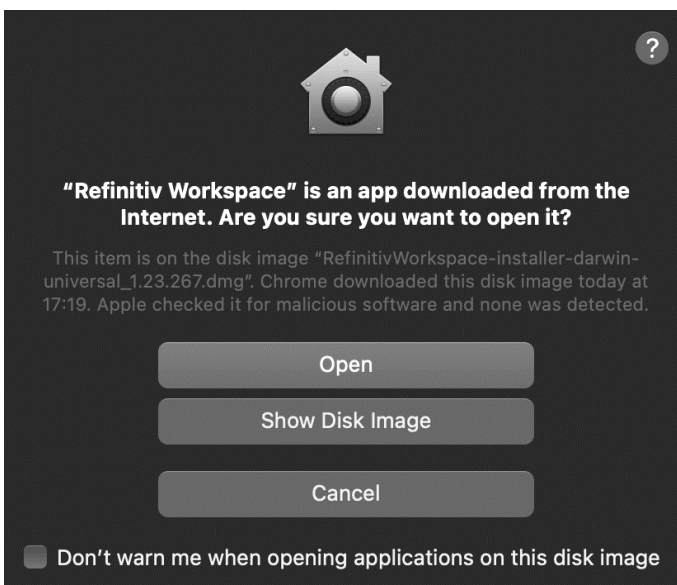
?

“Refinitiv Workspace” is an app downloaded from the Internet. Are you sure you want to open it?

This item is on the disk image “RefinitivWorkspace-installer-darwin-universal_1.23.267.dmg”. Chrome downloaded this disk image today at 17:19. Apple checked it for malicious software and none was detected.

Open

Show Disk Image

Cancel

Don’t warn me when opening applications on this disk image